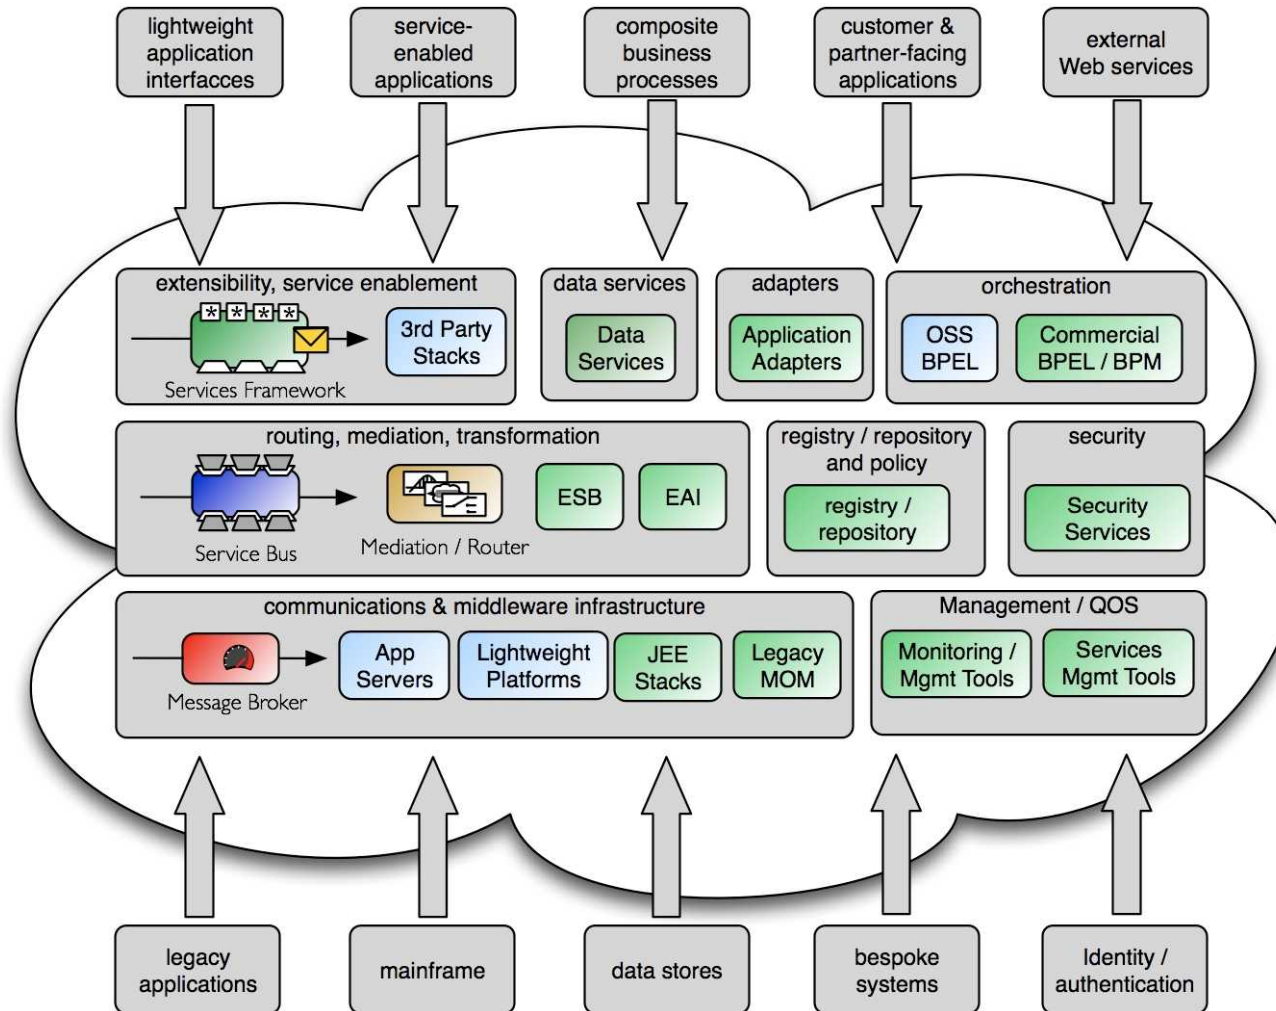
lightweight application interfacces

service-enabled applications

composite business processes

customer & partner-facing applications

external Web services

extensibility, service enablement

Services Framework

3rd Party Stacks

data services

Data Services

adapters

Application Adapters

orchestration

OSS BPEL

Commercial BPEL / BPM

routing, mediation, transformation

Service Bus

Mediation / Router

ESB

EAI

registry / repository and policy

registry / repository

security

Security Services

communications & middleware infrastructure

Message Broker

App Servers

Lightweight Platforms

JEE Stacks

Legacy MOM

Management / QOS

Monitoring / Mgmt Tools

Services Mgmt Tools

legacy applications

mainframe

data stores

bespoke systems

Identity / authentication